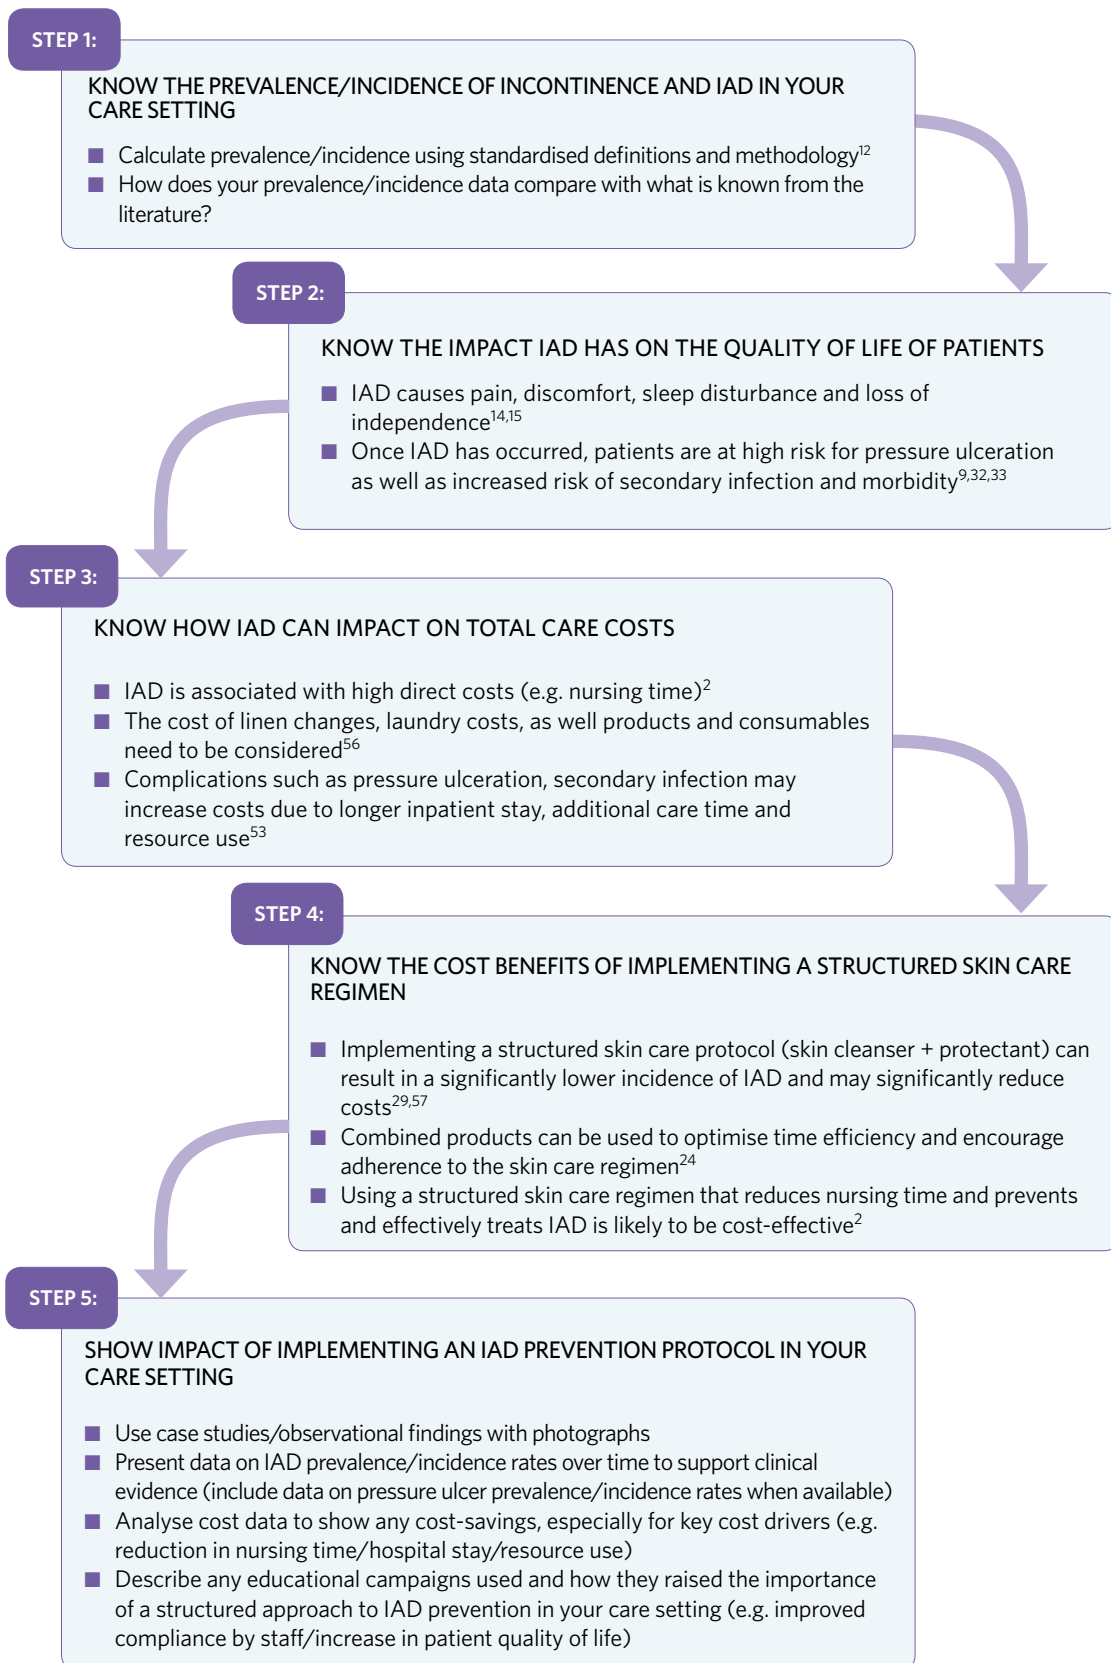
STEP 1:

KNOW THE PREVALENCE/INCIDENCE OF INCONTINENCE AND IAD IN YOUR CARE SETTING

■ Calculate prevalence/incidence using standardised definitions and methodology$^{12}$
■ How does your prevalence/incidence data compare with what is known from the literature?

STEP 2:

KNOW THE IMPACT IAD HAS ON THE QUALITY OF LIFE OF PATIENTS

■ IAD causes pain, discomfort, sleep disturbance and loss of independence$^{14,15}$
■ Once IAD has occurred, patients are at high risk for pressure ulceration as well as increased risk of secondary infection and morbidity$^{9,32,33}$

STEP 3:

KNOW HOW IAD CAN IMPACT ON TOTAL CARE COSTS

■ IAD is associated with high direct costs (e.g. nursing time)$^{2}$
■ The cost of linen changes, laundry costs, as well products and consumables need to be considered$^{56}$
■ Complications such as pressure ulceration, secondary infection may increase costs due to longer inpatient stay, additional care time and resource use$^{53}$

STEP 4:

KNOW THE COST BENEFITS OF IMPLEMENTING A STRUCTURED SKIN CARE REGIMEN

■ Implementing a structured skin care protocol (skin cleanser + protectant) can result in a significantly lower incidence of IAD and may significantly reduce costs$^{29,57}$
■ Combined products can be used to optimise time efficiency and encourage adherence to the skin care regimen$^{24}$
■ Using a structured skin care regimen that reduces nursing time and prevents and effectively treats IAD is likely to be cost-effective$^{2}$

STEP 5:

SHOW IMPACT OF IMPLEMENTING AN IAD PREVENTION PROTOCOL IN YOUR CARE SETTING

■ Use case studies/observational findings with photographs
■ Present data on IAD prevalence/incidence rates over time to support clinical evidence (include data on pressure ulcer prevalence/incidence rates when available)
■ Analyse cost data to show any cost-savings, especially for key cost drivers (e.g. reduction in nursing time/hospital stay/resource use)
■ Describe any educational campaigns used and how they raised the importance of a structured approach to IAD prevention in your care setting (e.g. improved compliance by staff/increase in patient quality of life)